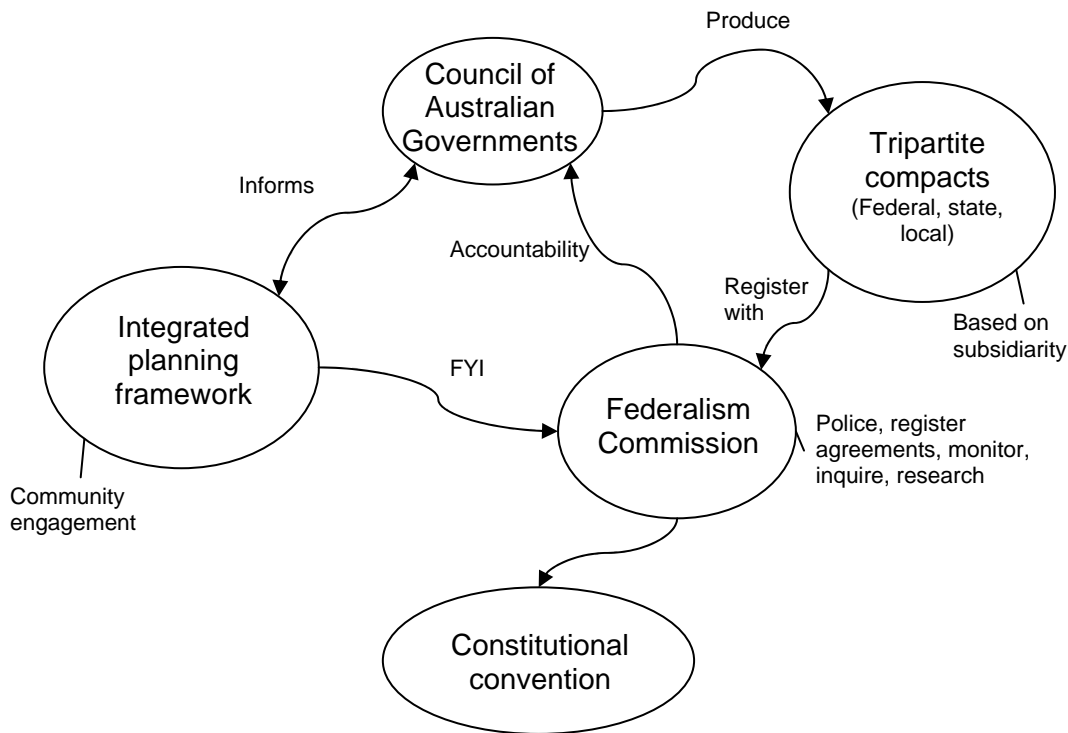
Produce

Council of Australian Governments

Tripartite compacts (Federal, state, local)

Informs

Accountability

Register with

Based on subsidiarity

Integrated planning framework

FYI

Federalism Commission

Police, register agreements, monitor, inquire, research

Community engagement

Constitutional convention